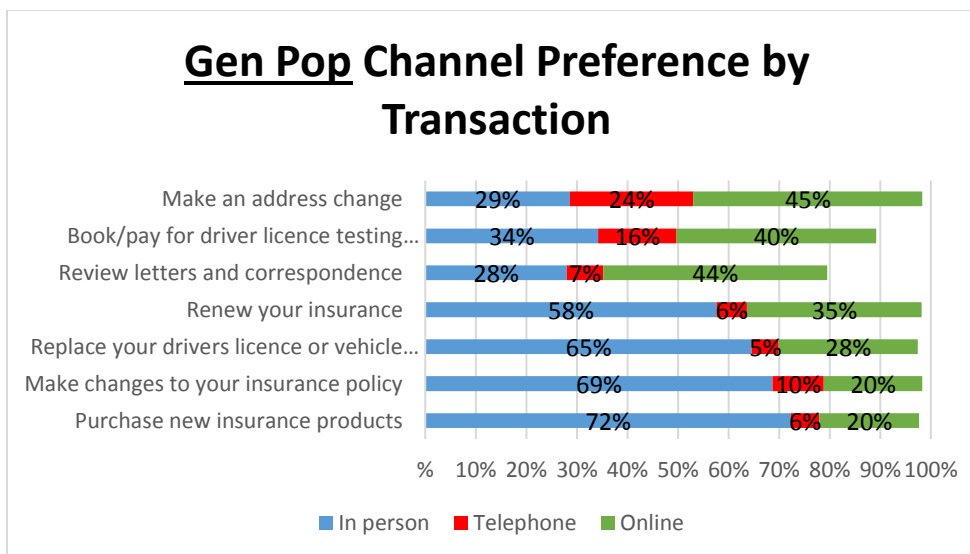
Gen Pop Channel Preference by Transaction

| | In person | Telephone | Online |
|---|---|---|---|
| Make an address change | 29% | 24% | 45% |
| Book/pay for driver licence testing… | 34% | 16% | 40% |
| Review letters and correspondence | 28% | 7% | 44% |
| Renew your insurance | 58% | 6% | 35% |
| Replace your drivers licence or vehicle… | 65% | 5% | 28% |
| Make changes to your insurance policy | 69% | 10% | 20% |
| Purchase new insurance products | 72% | 6% | 20% |

% 10% 20% 30% 40% 50% 60% 70% 80% 90% 100%

In person Telephone Online